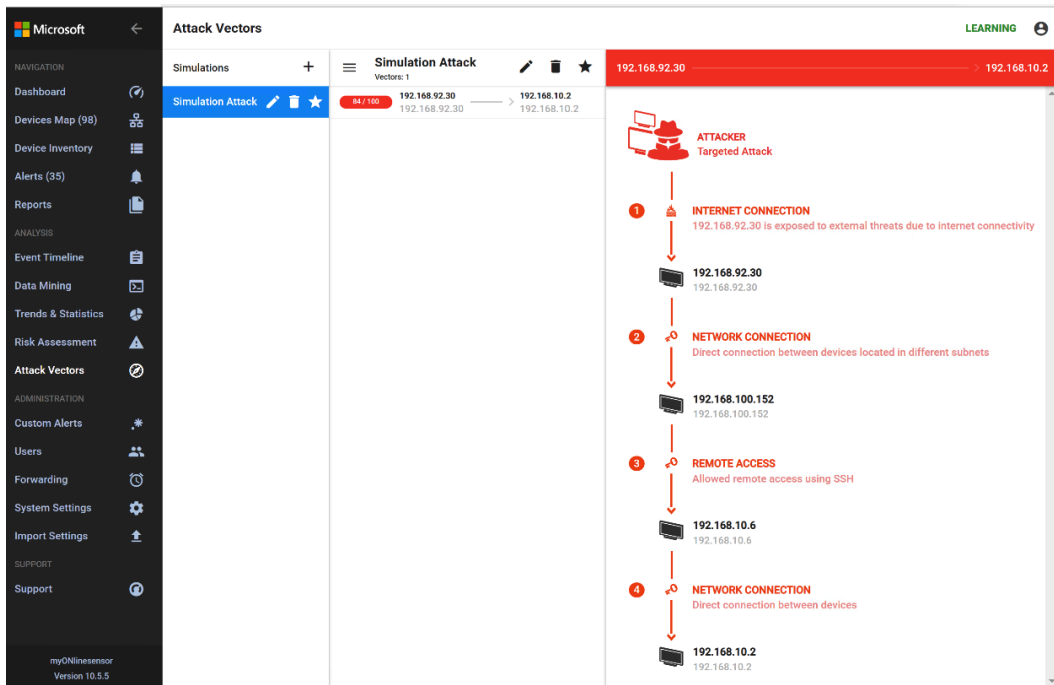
Microsoft

NAVIGATION
Dashboard
Devices Map (98)
Device Inventory
Alerts (35)
Reports
ANALYSIS
Event Timeline
Data Mining
Trends & Statistics
Risk Assessment
Attack Vectors
ADMINISTRATION
Custom Alerts
Users
Forwarding
System Settings
Import Settings
SUPPORT
Support

myONlinesensor
Version 10.5.5

Attack Vectors

LEARNING

Simulations +

Simulation Attack

Simulation Attack
Vectors: 1

84 / 100
192.168.92.30
192.168.92.30
192.168.10.2
192.168.10.2

192.168.92.30 192.168.10.2

ATTACKER
Targeted Attack

1 INTERNET CONNECTION
192.168.92.30 is exposed to external threats due to internet connectivity

192.168.92.30
192.168.92.30

2 NETWORK CONNECTION
Direct connection between devices located in different subnets

192.168.100.152
192.168.100.152

3 REMOTE ACCESS
Allowed remote access using SSH

192.168.10.6
192.168.10.6

4 NETWORK CONNECTION
Direct connection between devices

192.168.10.2
192.168.10.2